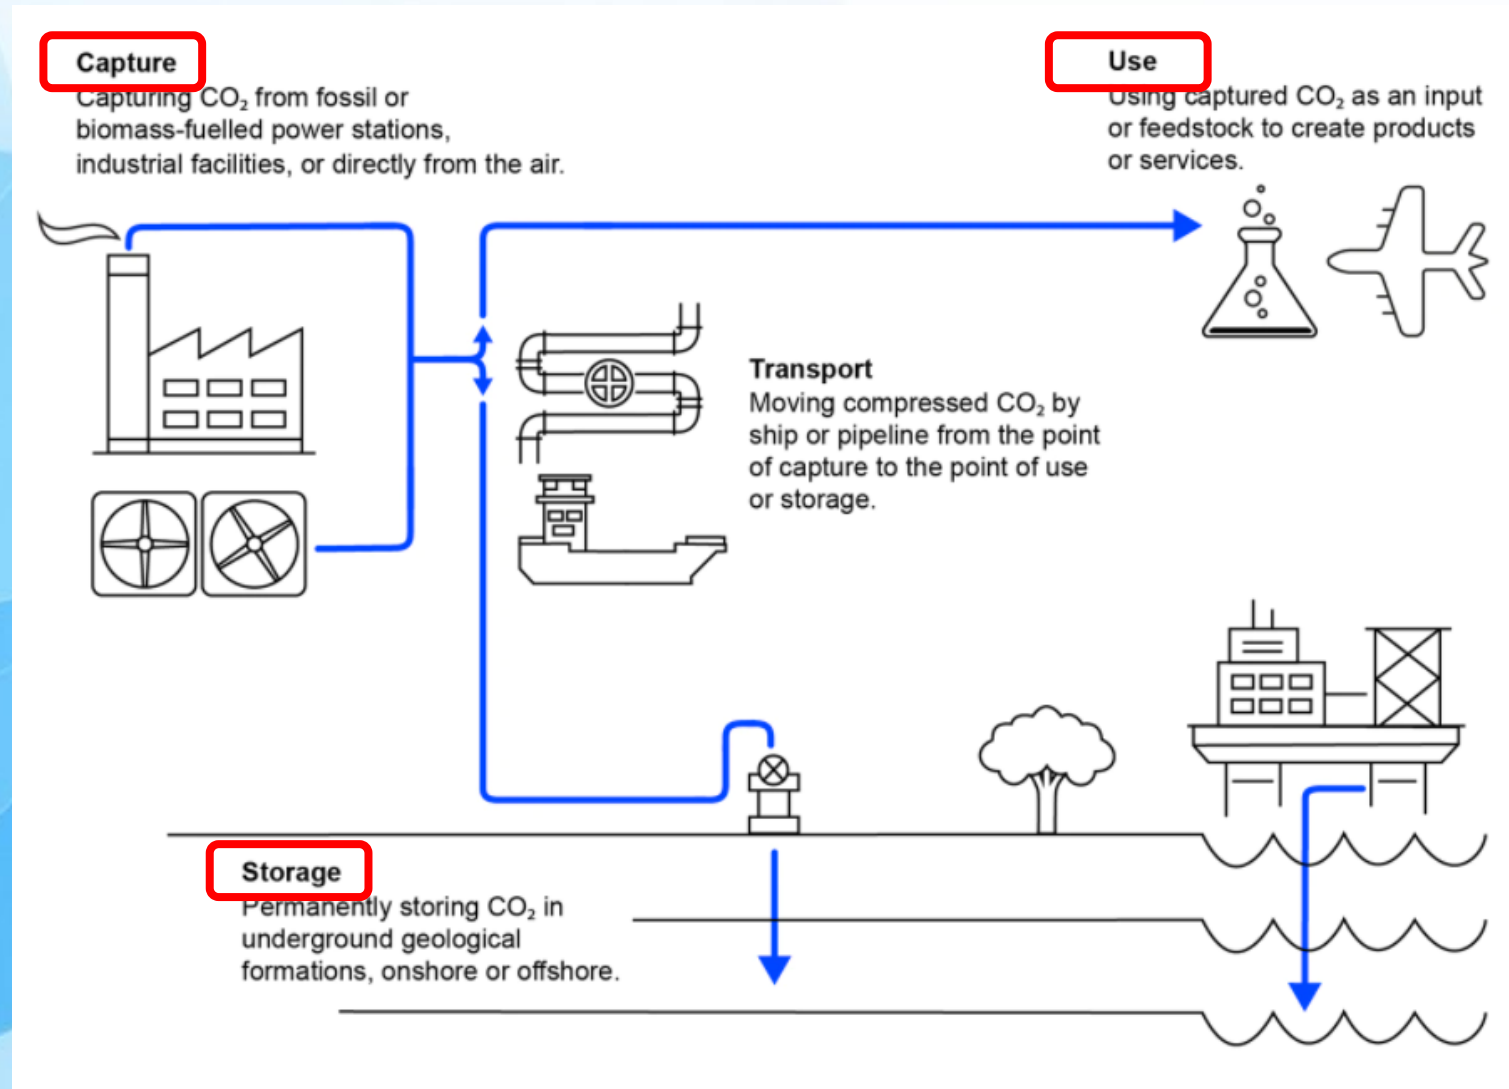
Capture
Capturing $CO_2$ from fossil or biomass-fuelled power stations, industrial facilities, or directly from the air.

Use
Using captured $CO_2$ as an input or feedstock to create products or services.

Transport
Moving compressed $CO_2$ by ship or pipeline from the point of capture to the point of use or storage.

Storage
Permanently storing $CO_2$ in underground geological formations, onshore or offshore.